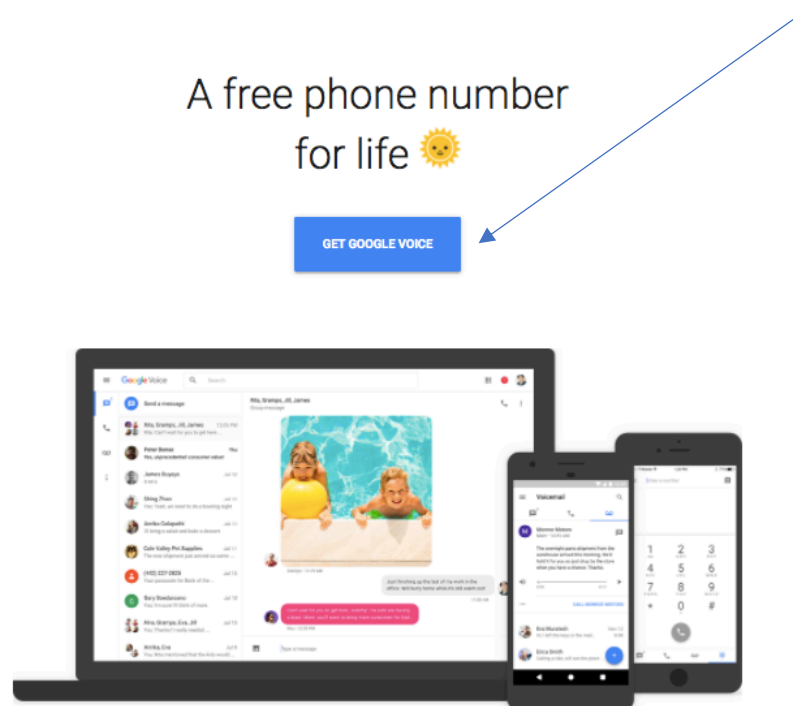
A free phone number for life 🌞

GET GOOGLE VOICE

Google Voice

Search

Send a message

Rita, Gramps, Jill, James

Peter Bonse

James Bryaya

Shing Zhao

Annika Gelapati

Cole Valley Pet Supplies

(415) 227-0835

Gary Steelbrooks

Rita, Gramps, Eva, Jill

Annika Jan

Rita, Gramps, Jill, James

Group message

Just finishing up the last of my work in the office. Will hurry home when it's done.

Type a message

Voicemail

Mommie Motors

CALL MOMMIE MOTORS

Eva Munstedt

Erica Smith

1 2 3
4 5 6
7 8 9
* 0 #